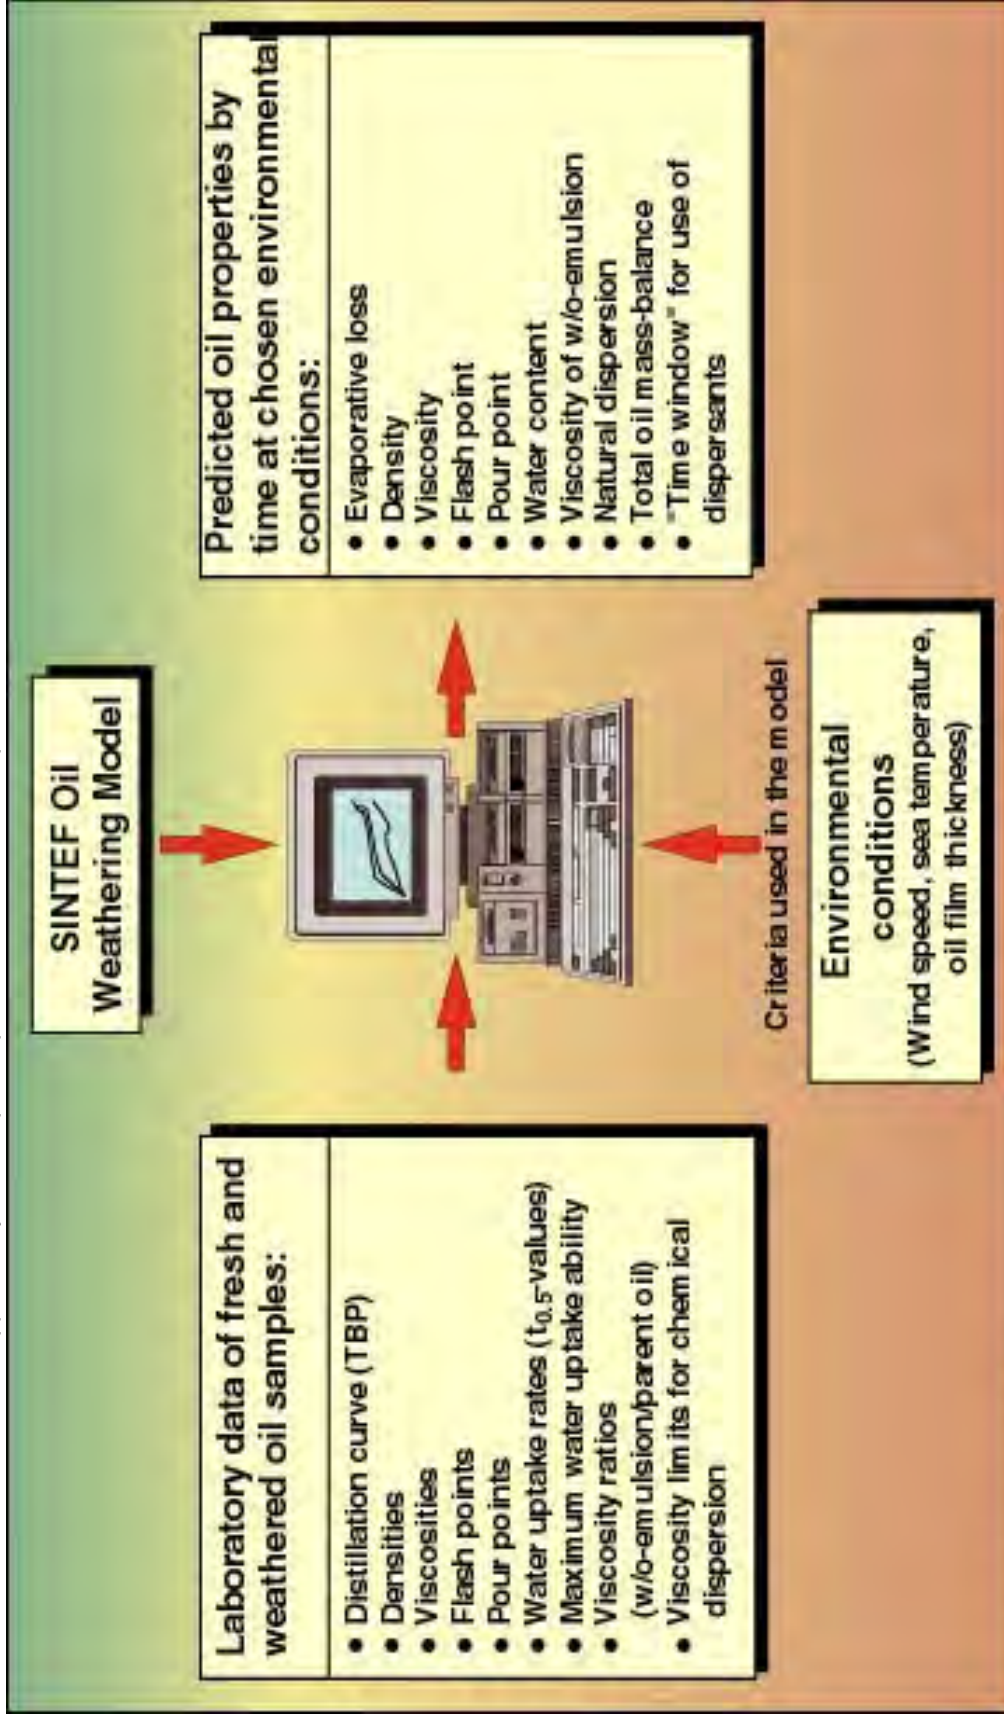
SINTEF Oil Weathering Model

Laboratory data of fresh and weathered oil samples:

- Distillation curve (TBP)
- Densities
- Viscosities
- Flash points
- Pour points
- Water uptake rates ($t_{0.5}$-values)
- Maximum water uptake ability
- Viscosity ratios (w/o-emulsion/parent oil)
- Viscosity limits for chemical dispersion

Predicted oil properties by time at chosen environmental conditions:

- Evaporative loss
- Density
- Viscosity
- Flash point
- Pour point
- Water content
- Viscosity of w/o-emulsion
- Natural dispersion
- Total oil mass-balance
- "Time window" for use of dispersants

Criteria used in the model

Environmental conditions
(Wind speed, sea temperature, oil film thickness)